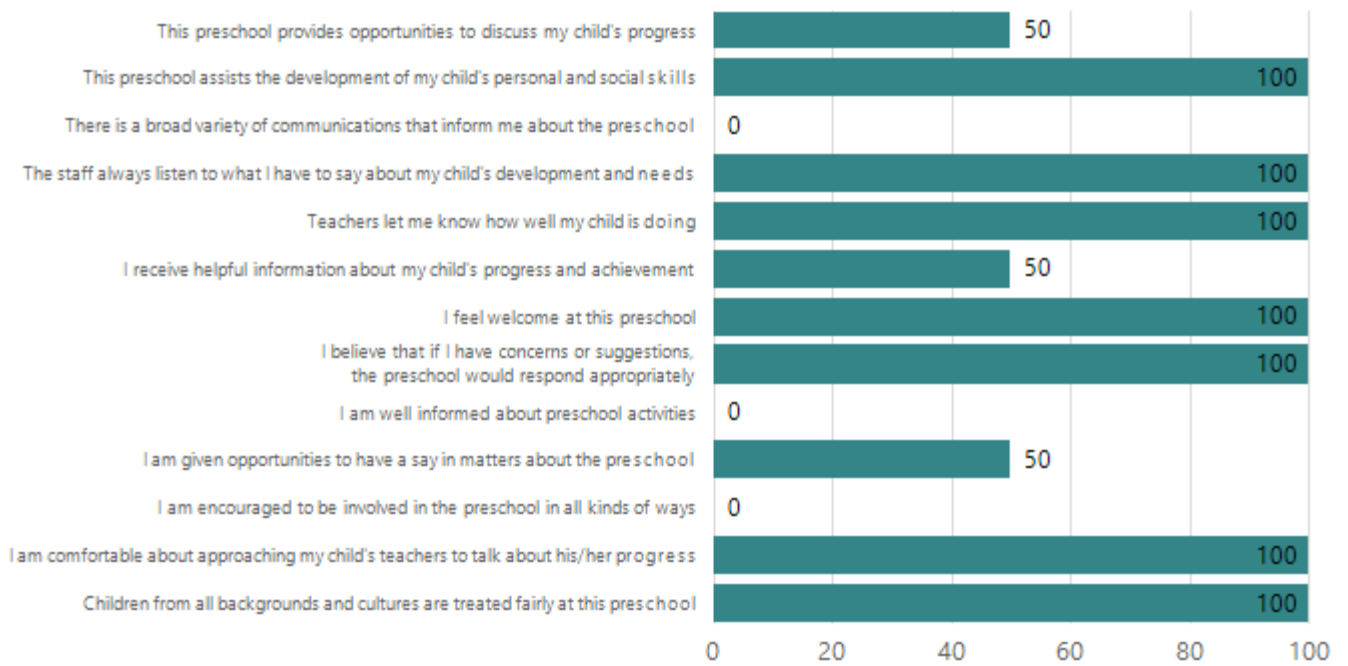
This preschool provides opportunities to discuss my child's progress 50
This preschool assists the development of my child's personal and social skills 100
There is a broad variety of communications that inform me about the preschool 0
The staff always listen to what I have to say about my child's development and needs 100
Teachers let me know how well my child is doing 100
I receive helpful information about my child's progress and achievement 50
I feel welcome at this preschool 100
I believe that if I have concerns or suggestions, the preschool would respond appropriately 100
I am well informed about preschool activities 0
I am given opportunities to have a say in matters about the preschool 50
I am encouraged to be involved in the preschool in all kinds of ways 0
I am comfortable about approaching my child's teachers to talk about his/her progress 100
Children from all backgrounds and cultures are treated fairly at this preschool 100

0 20 40 60 80 100